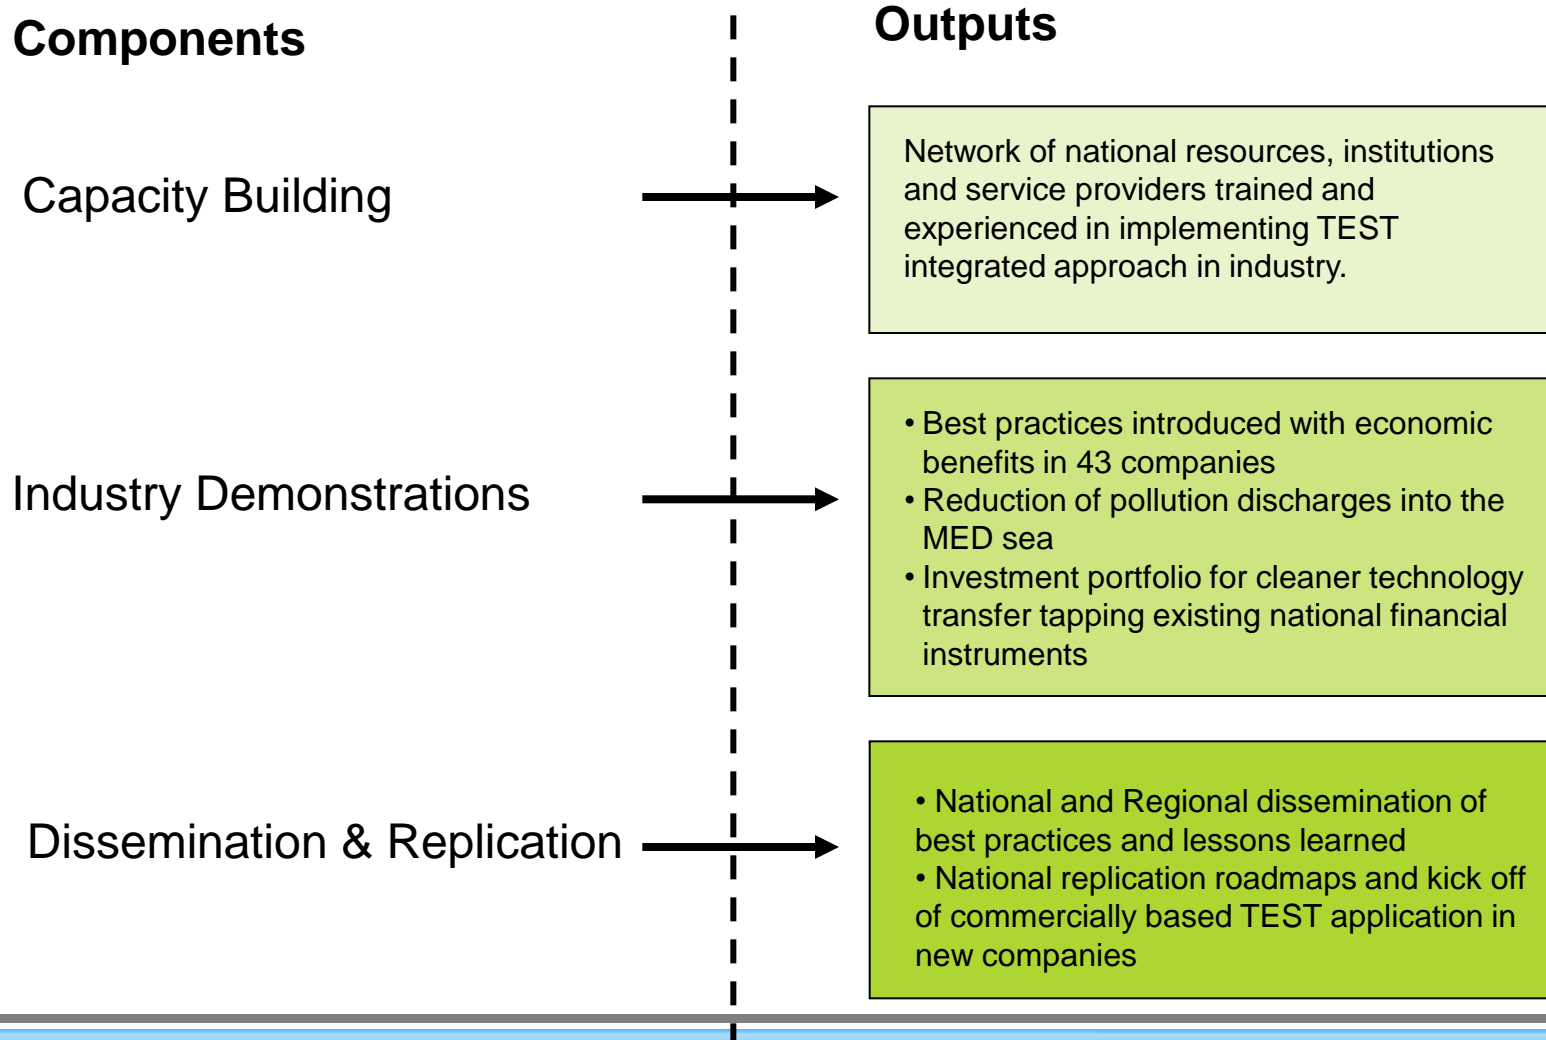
Components

Outputs

Capacity Building

Network of national resources, institutions and service providers trained and experienced in implementing TEST integrated approach in industry.

Industry Demonstrations

• Best practices introduced with economic benefits in 43 companies
• Reduction of pollution discharges into the MED sea
• Investment portfolio for cleaner technology transfer tapping existing national financial instruments

Dissemination & Replication

• National and Regional dissemination of best practices and lessons learned
• National replication roadmaps and kick off of commercially based TEST application in new companies